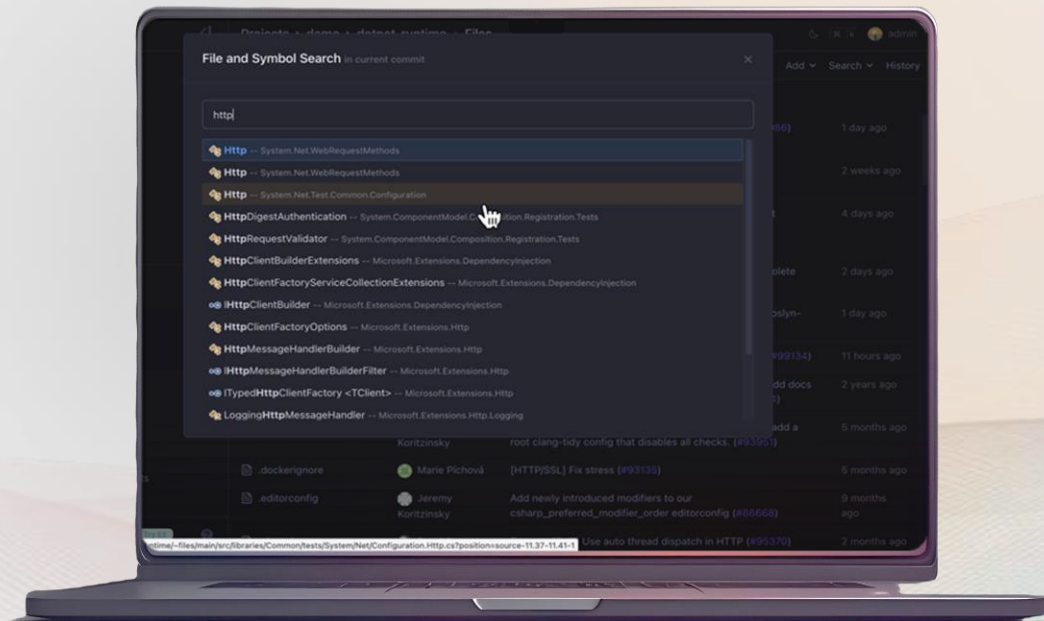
Projects › demo › dotnet-runtime › Files

admin

File and Symbol Search in current commit

Add Search History

http

Http -- System.Net.WebRequestMethods
Http -- System.Net.WebRequestMethods
Http -- System.Net.Test.Common.Configuration
HttpDigestAuthentication -- System.ComponentModel.Composition.Registration.Tests
HttpRequestValidator -- System.ComponentModel.Composition.Registration.Tests
HttpClientBuilderExtensions -- Microsoft.Extensions.DependencyInjection
HttpClientFactoryServiceCollectionExtensions -- Microsoft.Extensions.DependencyInjection
IHttpClientBuilder -- Microsoft.Extensions.DependencyInjection
HttpClientFactoryOptions -- Microsoft.Extensions.Http
HttpMessageHandlerBuilder -- Microsoft.Extensions.Http
IHttpMessageHandlerBuilderFilter -- Microsoft.Extensions.Http
ITypedHttpClientFactory <TClient> -- Microsoft.Extensions.Http
LoggingHttpMessageHandler -- Microsoft.Extensions.Http.Logging

66) 1 day ago
2 weeks ago
t 4 days ago
plete 2 days ago
oslyn- 1 day ago
(#99134) 11 hours ago
dd docs 2 years ago
add a 5 months ago

Koritzinsky root clang-tidy config that disables all checks. (#93951)

.dockerignore Marie Píchová [HTTP/SSL] Fix stress (#93135) 5 months ago

.editorconfig Jeremy Koritzinsky Add newly introduced modifiers to our csharp_preferred_modifier_order editorconfig (#88668) 9 months ago

ntime/-/files/main/src/libraries/Common/tests/System/Net/Configuration.Http.cs?position=source-11.37-11.41-1 Use auto thread dispatch in HTTP (#95370) 2 months ago